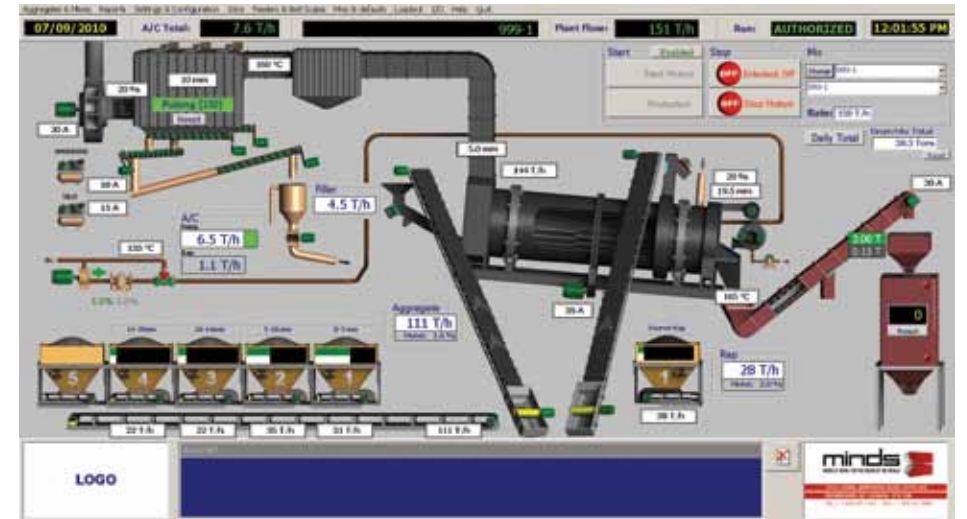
Aggregates & Mixes Reports Settings & Configuration Silos Feeders & Belt Scales Mixs & defaults Loadout I/O Help Quit

07/09/2010 A/C Total: 7.6 T/h 999-1 Plant Flow: 151 T/h Run: AUTHORIZED 12:01:55 PM

Start Enabled Start Motors Production

Stop OFF Enfeeded Off OFF Stop Motors

Mix Change 999-1 999-1 Rate: 150 T/h

Daily Total Since Total 28.3 Tons Reset

20 Pa 30 mm 160 °C Pulsing (150) Reset

30 A 18 A 15 A

5.0 mm 144 T/h

Filler 4.5 T/h

A/C 6.5 T/h 1.1 T/h

135 °C

5.0% 5.0%

20 Pa 19.5 mm

30 A

100 T 0.15 T

165 °C

35 A

0 Reset

Aggregate 111 T/h Moist 3.0 %

Rap 28 T/h Moist 3.0 %

5 4 3 2 1 1

28 T/h

22 T/h 22 T/h 35 T/h 33 T/h 111 T/h

LOGO

minds